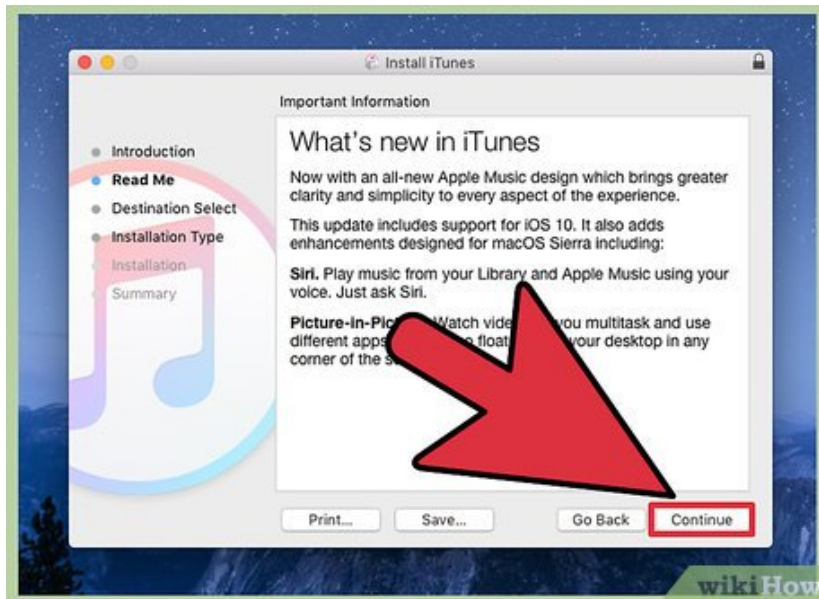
Install iTunes

Important Information

Introduction
Read Me
Destination Select
Installation Type
Installation
Summary

What's new in iTunes

Now with an all-new Apple Music design which brings greater clarity and simplicity to every aspect of the experience.

This update includes support for iOS 10. It also adds enhancements designed for macOS Sierra including:

Siri. Play music from your Library and Apple Music using your voice. Just ask Siri.

Picture-in-Pic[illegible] Watch vide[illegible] you multitask and use different apps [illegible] floa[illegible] your desktop in any corner of the s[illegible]

Print... Save... Go Back Continue

wikiHow